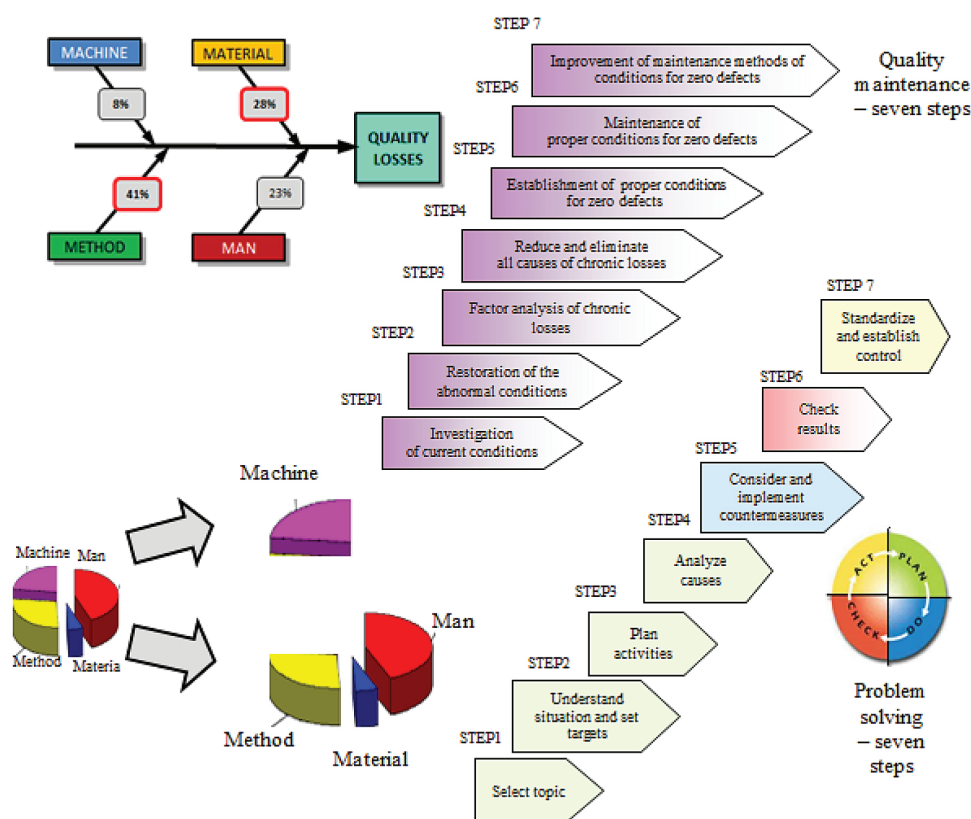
MACHINE
MATERIAL
8%
28%
QUALITY LOSSES
41%
23%
METHOD
MAN

STEP 7
Improvement of maintenance methods of conditions for zero defects
Quality maintenance – seven steps
STEP6
Maintenance of proper conditions for zero defects
STEP5
Establishment of proper conditions for zero defects
STEP4
Reduce and eliminate all causes of chronic losses
STEP3
Factor analysis of chronic losses
STEP2
Restoration of the abnormal conditions
STEP1
Investigation of current conditions

STEP 7
Standardize and establish control
STEP6
Check results
STEP5
Consider and implement countermeasures
STEP4
Analyze causes
STEP3
Plan activities
STEP2
Understand situation and set targets
STEP1
Select topic

ACT
PLAN
CHECK
DO
Problem solving – seven steps

Machine
Machine
Man
Method
Materia
Man
Method
Material